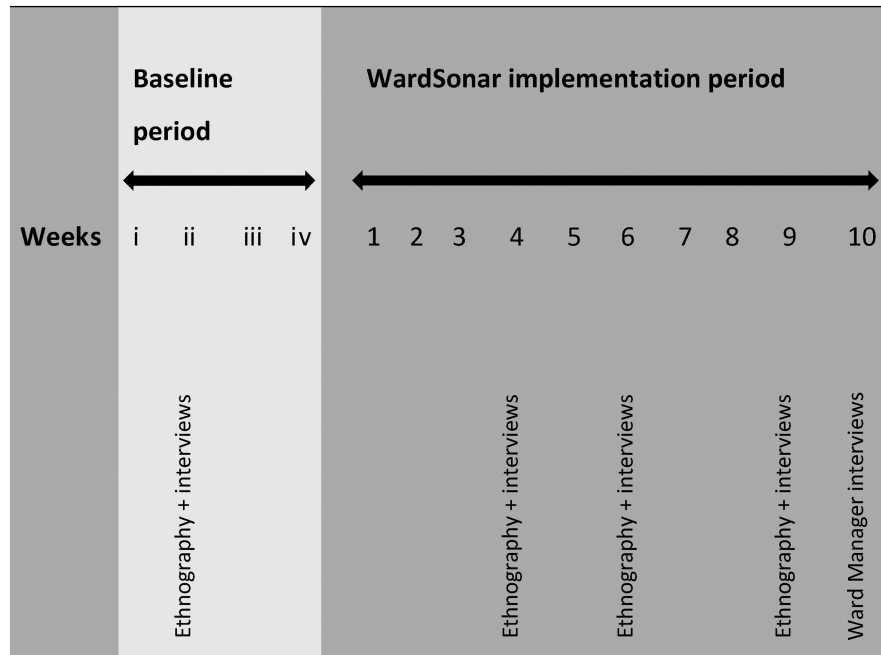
Baseline period

WardSonar implementation period

Weeks i ii iii iv 1 2 3 4 5 6 7 8 9 10

Ethnography + interviews

Ethnography + interviews

Ethnography + interviews

Ethnography + interviews

Ward Manager interviews